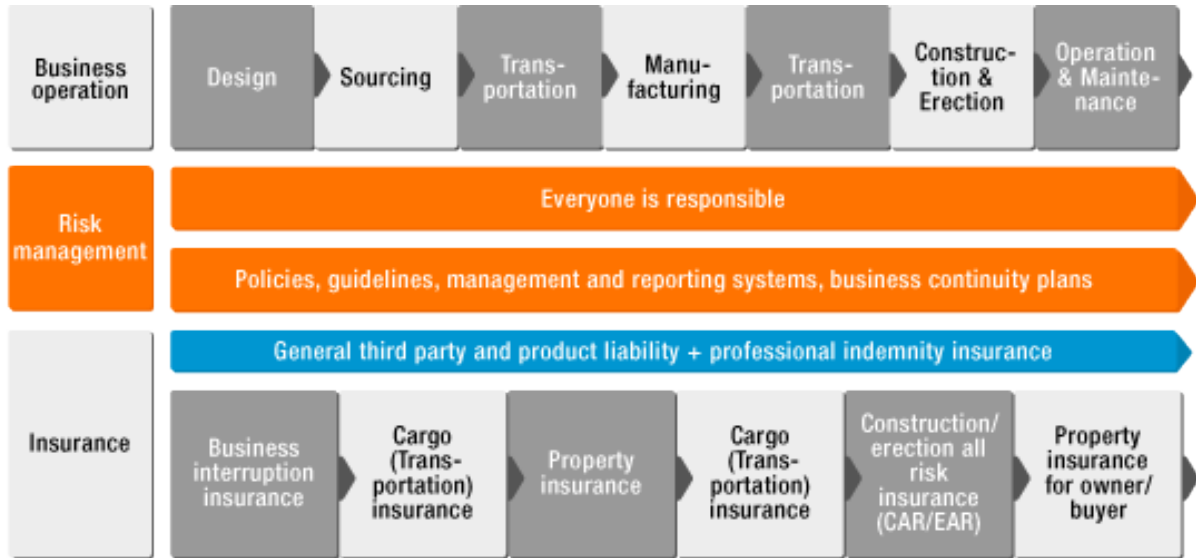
Business operation

Design

Sourcing

Transportation

Manufacturing

Transportation

Construction & Erection

Operation & Maintenance

Risk management

Everyone is responsible

Policies, guidelines, management and reporting systems, business continuity plans

Insurance

General third party and product liability + professional indemnity insurance

Business interruption insurance

Cargo (Transportation) insurance

Property insurance

Cargo (Transportation) insurance

Construction/ erection all risk insurance (CAR/EAR)

Property insurance for owner/ buyer